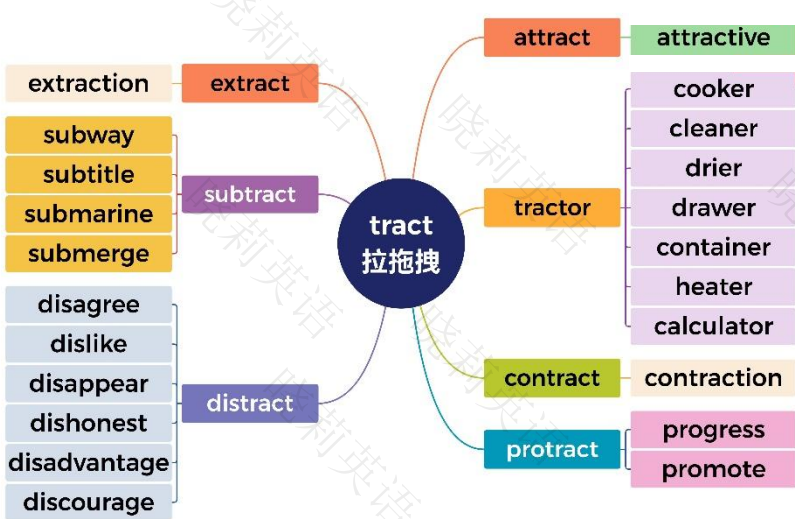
tract
拉拖拽

extraction
extract

subway
subtitle
submarine
submerge
subtract

disagree
dislike
disappear
dishonest
disadvantage
discourage
distract

attract
attractive

tractor
cooker
cleaner
drier
drawer
container
heater
calculator

contract
contraction

protract
progress
promote

晓莉英语